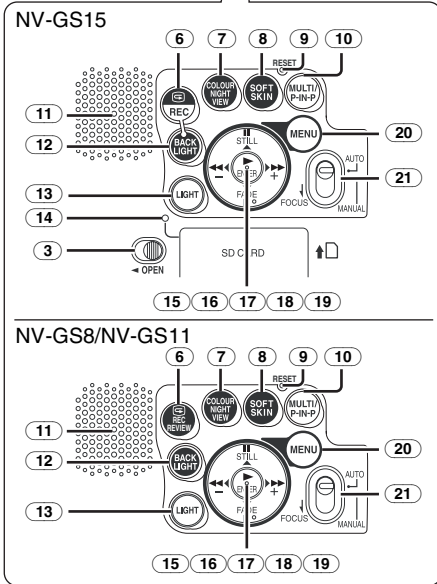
NV-GS15

6 7 8 9 10

RESET

REC

COLOUR NIGHT VIEW

SOFT SKIN

MULTI/ P-IN-P

11

12

BACK LIGHT

STILL

MENU

20

AUTO

ENTER

FADE

13

LIGHT

21

FOCUS

MANUAL

14

3

◄ OPEN

SD CARD

15 16 17 18 19

NV-GS8/NV-GS11

6 7 8 9 10

RESET

REC REVIEW

COLOUR NIGHT VIEW

SOFT SKIN

MULTI/ P-IN-P

11

12

BACK LIGHT

STILL

MENU

20

AUTO

ENTER

FADE

13

LIGHT

21

FOCUS

MANUAL

15 16 17 18 19